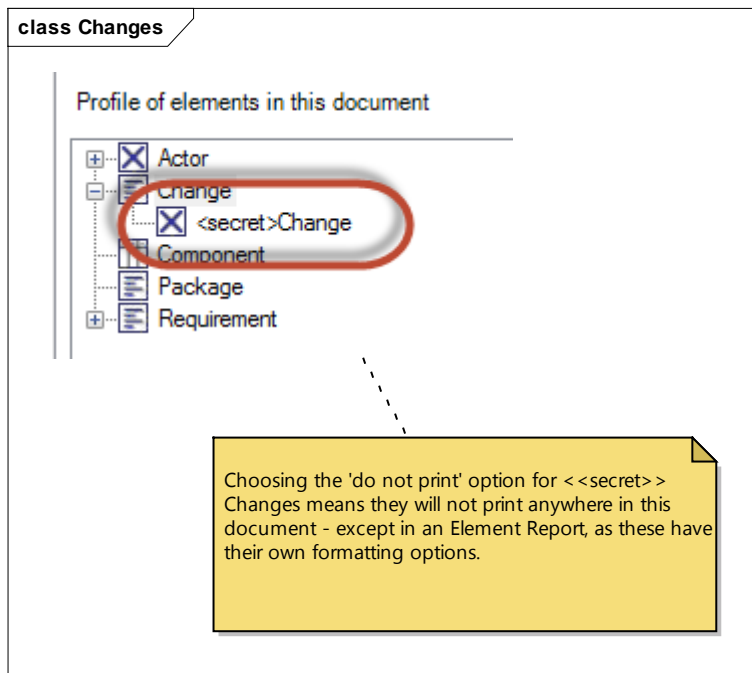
class Changes

Profile of elements in this document

Actor
Change
<secret>Change
Component
Package
Requirement

Choosing the 'do not print' option for <<secret>> Changes means they will not print anywhere in this document - except in an Element Report, as these have their own formatting options.